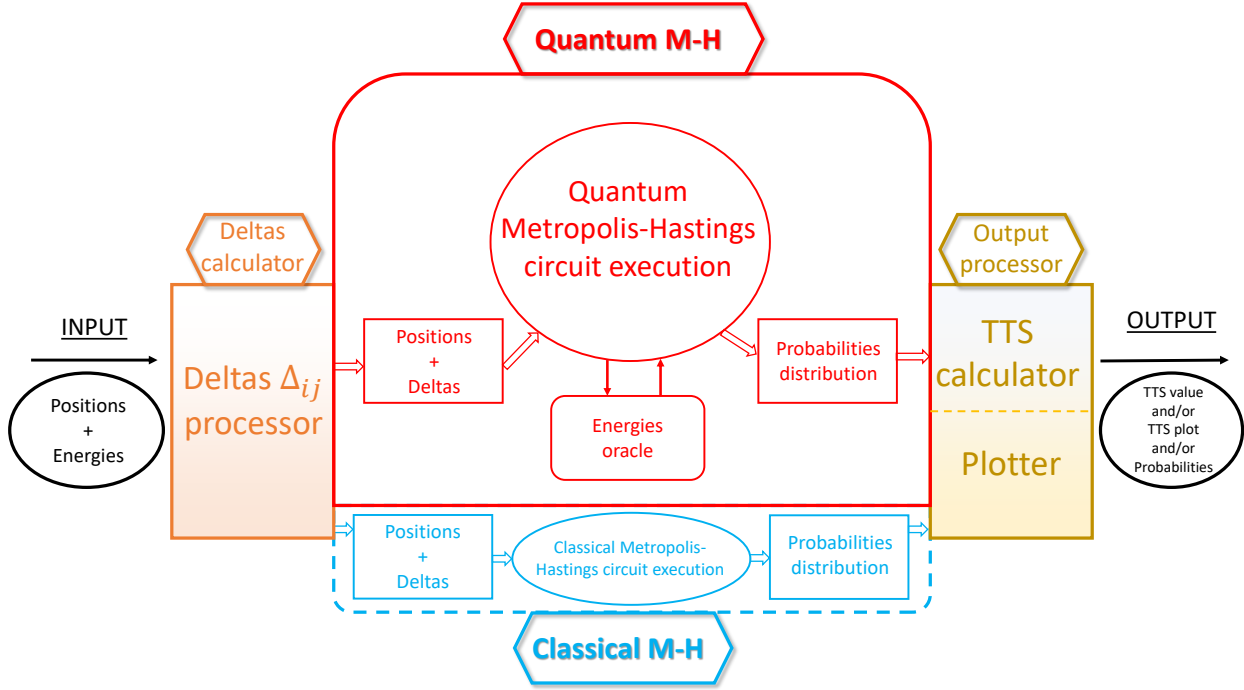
Quantum M-H

Quantum Metropolis-Hastings circuit execution

Deltas calculator

Output processor

INPUT

Positions + Energies

Deltas $\Delta_{ij}$ processor

Positions + Deltas

Energies oracle

Probabilities distribution

TTS calculator

Plotter

OUTPUT

TTS value and/or TTS plot and/or Probabilities

Positions + Deltas

Classical Metropolis-Hastings circuit execution

Probabilities distribution

Classical M-H